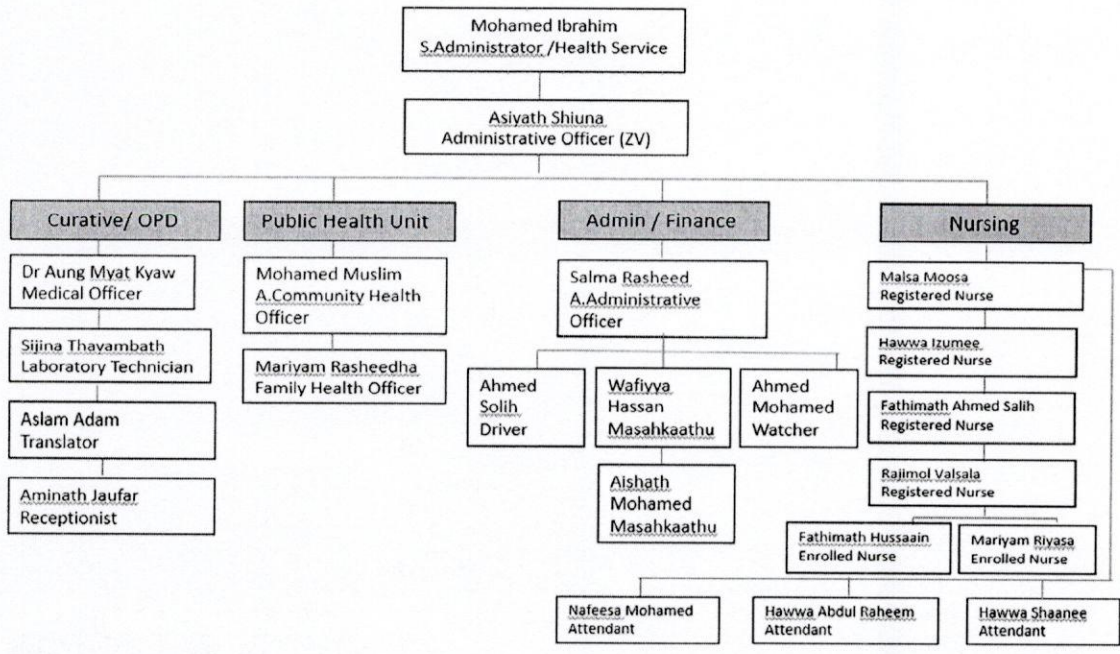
Mohamed Ibrahim
S.Administrator /Health Service

Asiyath Shiuna
Administrative Officer (ZV)

Curative/ OPD

Dr Aung Myat Kyaw
Medical Officer

Sijina Thayambath
Laboratory Technician

Aslam Adam
Translator

Aminath Jaufar
Receptionist

Public Health Unit

Mohamed Muslim
A.Community Health Officer

Mariyam Rasheedha
Family Health Officer

Admin / Finance

Salma Rasheed
A.Administrative Officer

Ahmed Solih
Driver

Wafiyya Hassan
Masahkaathu

Aishath Mohamed
Masahkaathu

Ahmed Mohamed
Watcher

Nursing

Malsa Moosa
Registered Nurse

Hawwa Izumee
Registered Nurse

Fathimath Ahmed Salih
Registered Nurse

Rajimol Valsala
Registered Nurse

Fathimath Hussaain
Enrolled Nurse

Mariyam Riyasa
Enrolled Nurse

Nafeesa Mohamed
Attendant

Hawwa Abdul Raheem
Attendant

Hawwa Shaanee
Attendant